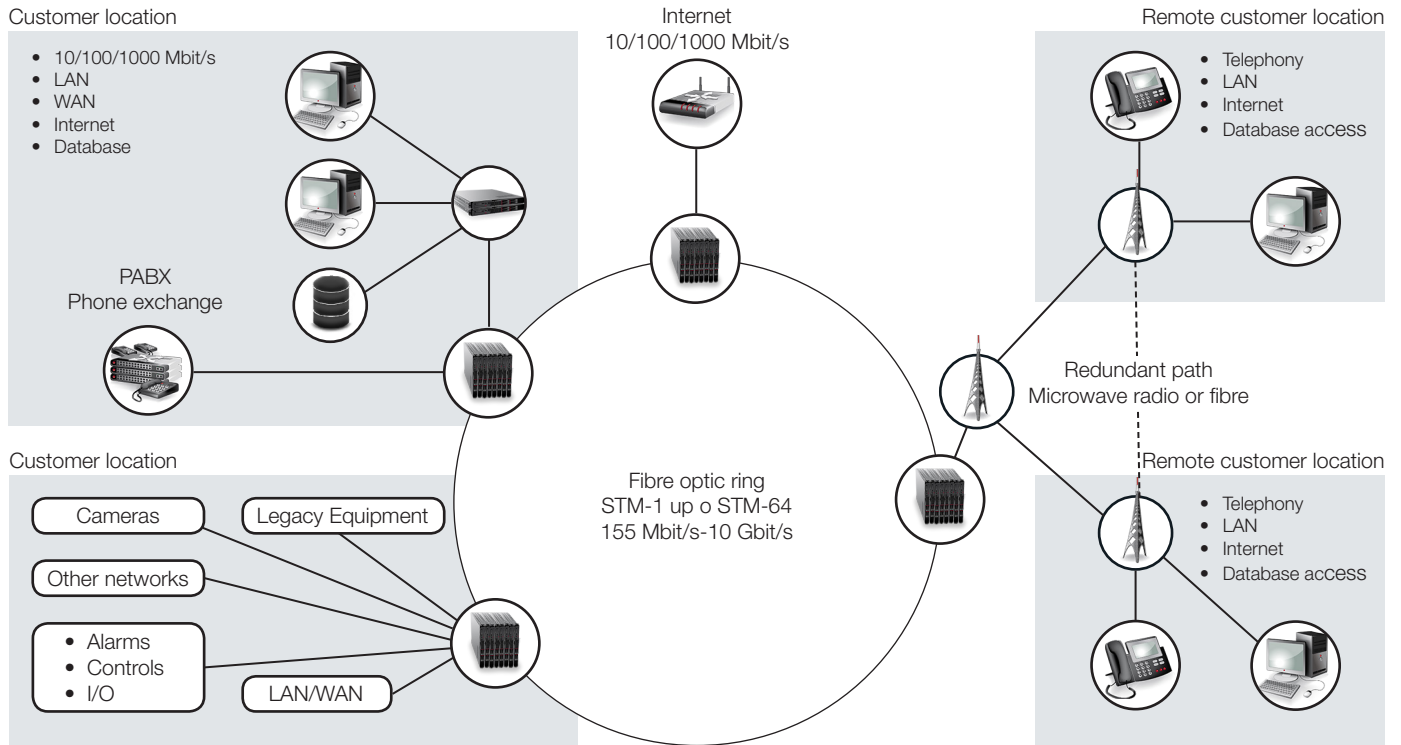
Customer location

- 10/100/1000 Mbit/s
- LAN
- WAN
- Internet
- Database

PABX
Phone exchange

Internet
10/100/1000 Mbit/s

Remote customer location

- Telephony
- LAN
- Internet
- Database access

Redundant path
Microwave radio or fibre

Customer location

Cameras

Legacy Equipment

Other networks

- Alarms
- Controls
- I/O

LAN/WAN

Fibre optic ring
STM-1 up o STM-64
155 Mbit/s-10 Gbit/s

Remote customer location

- Telephony
- LAN
- Internet
- Database access